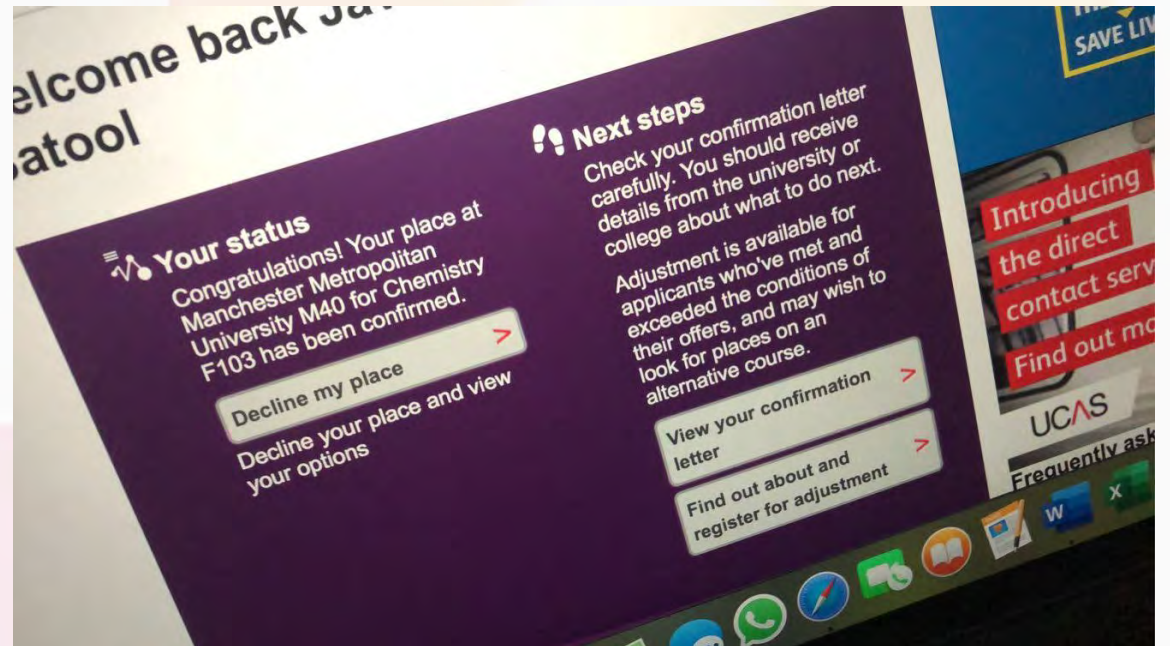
elcome back Ja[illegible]
atool

Your status

Congratulations! Your place at Manchester Metropolitan University M40 for Chemistry F103 has been confirmed.

Decline my place >

Decline your place and view your options

Next steps

Check your confirmation letter carefully. You should receive details from the university or college about what to do next.

Adjustment is available for applicants who've met and exceeded the conditions of their offers, and may wish to look for places on an alternative course.

View your confirmation letter >

Find out about and register for adjustment >

SAVE LIV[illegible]

Introducing the direct contact serv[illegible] Find out mo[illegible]

UCAS

Frequently ask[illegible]

W

X